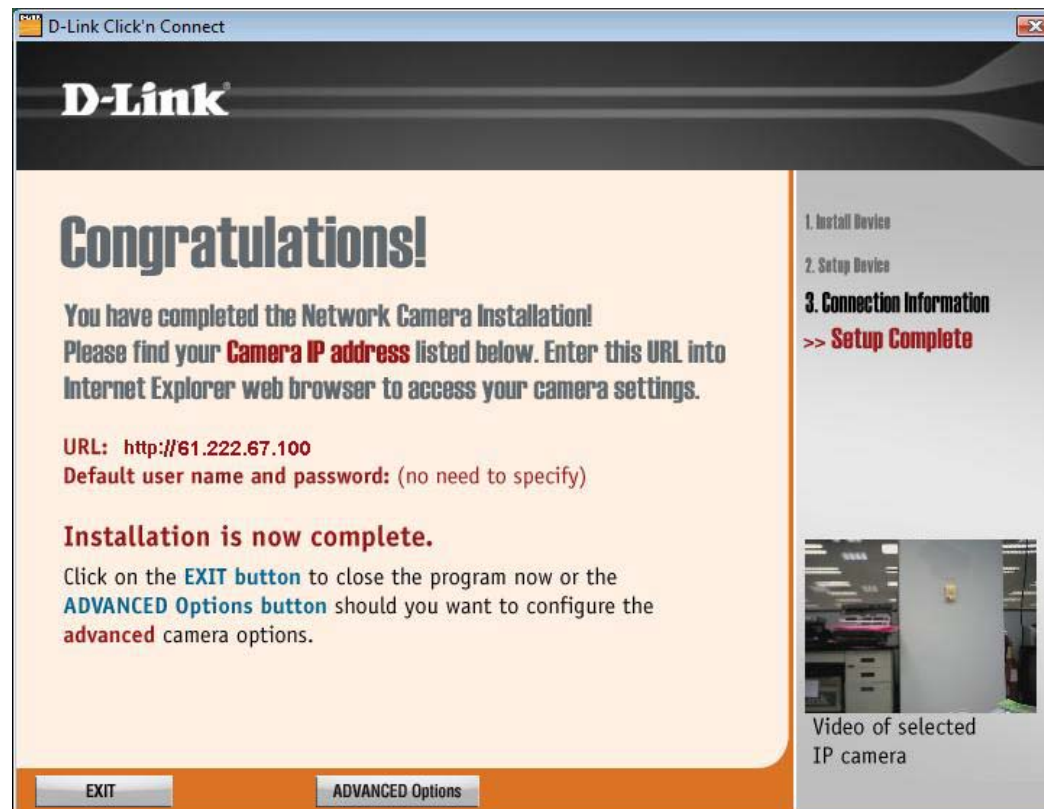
D-Link Click'n Connect

D-Link

Congratulations!

You have completed the Network Camera Installation!
Please find your Camera IP address listed below. Enter this URL into Internet Explorer web browser to access your camera settings.

URL: http://61.222.67.100
Default user name and password: (no need to specify)

Installation is now complete.

Click on the EXIT button to close the program now or the ADVANCED Options button should you want to configure the advanced camera options.

1. Install Device
2. Setup Device
3. Connection Information
>> Setup Complete

Video of selected IP camera

EXIT

ADVANCED Options